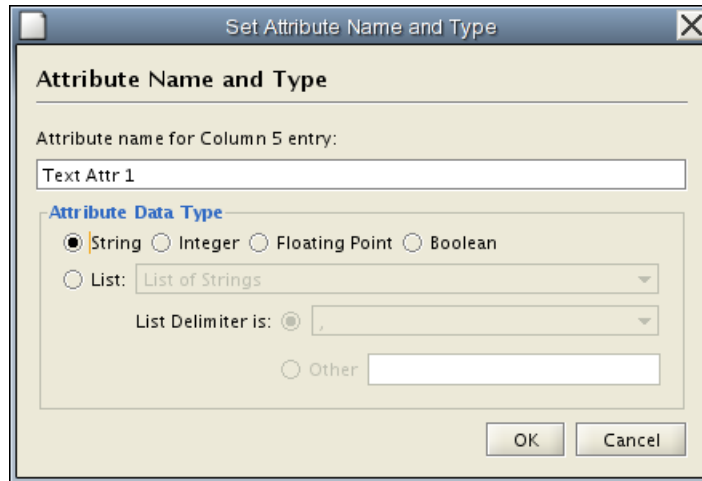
Set Attribute Name and Type

Attribute Name and Type

Attribute name for Column 5 entry:

Text Attr 1

Attribute Data Type

String Integer Floating Point Boolean

List: List of Strings

List Delimiter is: ,

Other

OK Cancel